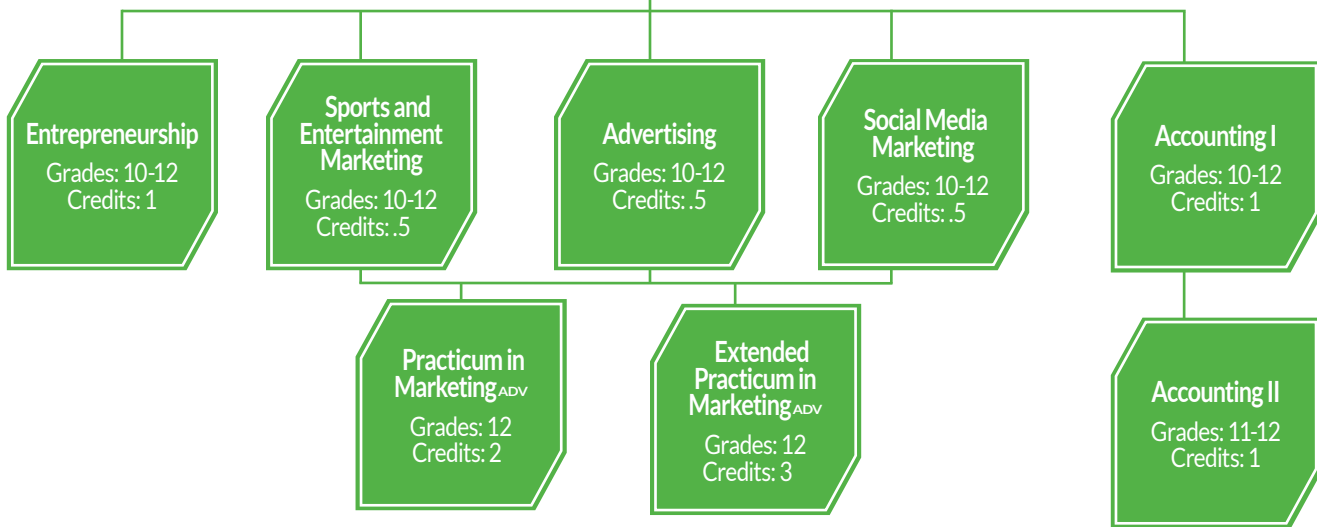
Entrepreneurship
Grades: 10-12
Credits: 1

Sports and Entertainment Marketing
Grades: 10-12
Credits: .5

Advertising
Grades: 10-12
Credits: .5

Social Media Marketing
Grades: 10-12
Credits: .5

Accounting I
Grades: 10-12
Credits: 1

Practicum in Marketing ADV
Grades: 12
Credits: 2

Extended Practicum in Marketing ADV
Grades: 12
Credits: 3

Accounting II
Grades: 11-12
Credits: 1